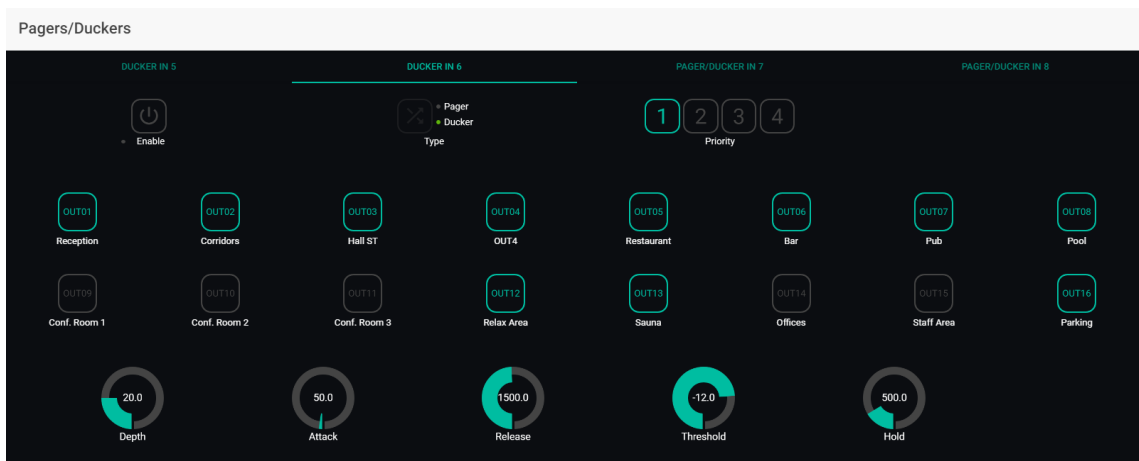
Pagers/Duckers

DUCKER IN 5
DUCKER IN 6
PAGER/DUCKER IN 7
PAGER/DUCKER IN 8

Enable

Pager
Ducker
Type

1 2 3 4
Priority

OUT01
Reception
OUT02
Corridors
OUT03
Hall ST
OUT04
OUT4
OUT05
Restaurant
OUT06
Bar
OUT07
Pub
OUT08
Pool

OUT09
Conf. Room 1
OUT10
Conf. Room 2
OUT11
Conf. Room 3
OUT12
Relax Area
OUT13
Sauna
OUT14
Offices
OUT15
Staff Area
OUT16
Parking

20.0
Depth
50.0
Attack
1500.0
Release
-12.0
Threshold
500.0
Hold